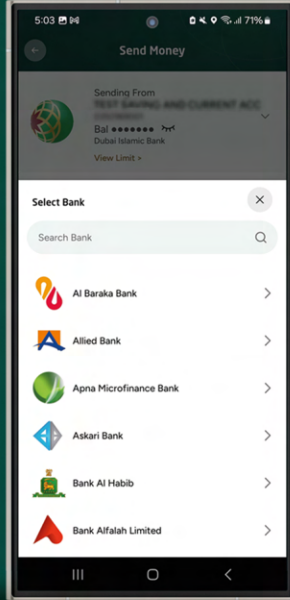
5:03 71%

Send Money

Sending From
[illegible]
Bal ●●●●●●●
Dubai Islamic Bank
View Limit ›

Select Bank

Search Bank

Al Baraka Bank

Allied Bank

Apna Microfinance Bank

Askari Bank

Bank Al Habib

Bank Alfalah Limited